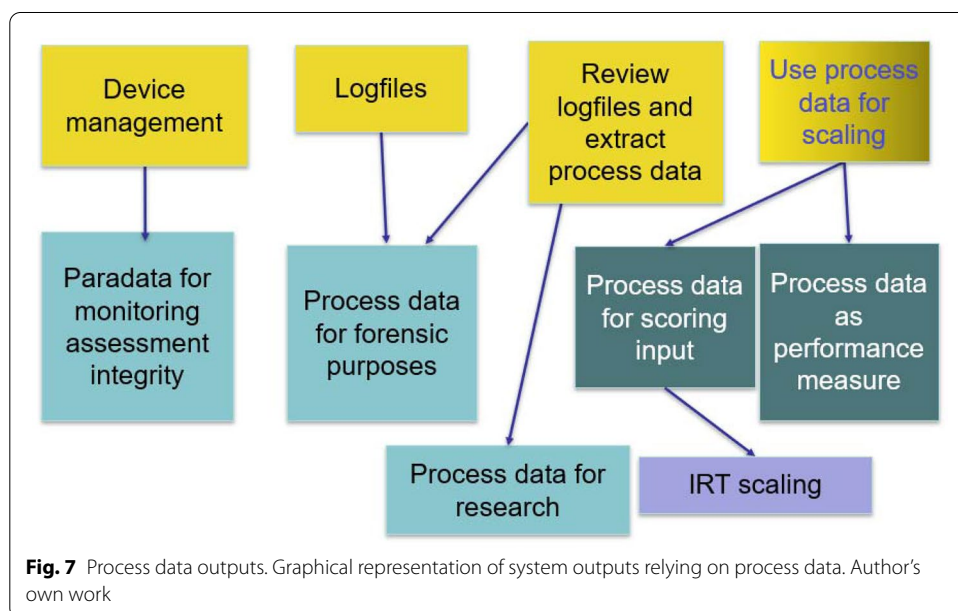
Device management

Logfiles

Review logfiles and extract process data

Use process data for scaling

Paradata for monitoring assessment integrity

Process data for forensic purposes

Process data for scoring input

Process data as performance measure

Process data for research

IRT scaling

**Fig. 7** Process data outputs. Graphical representation of system outputs relying on process data. Author's own work